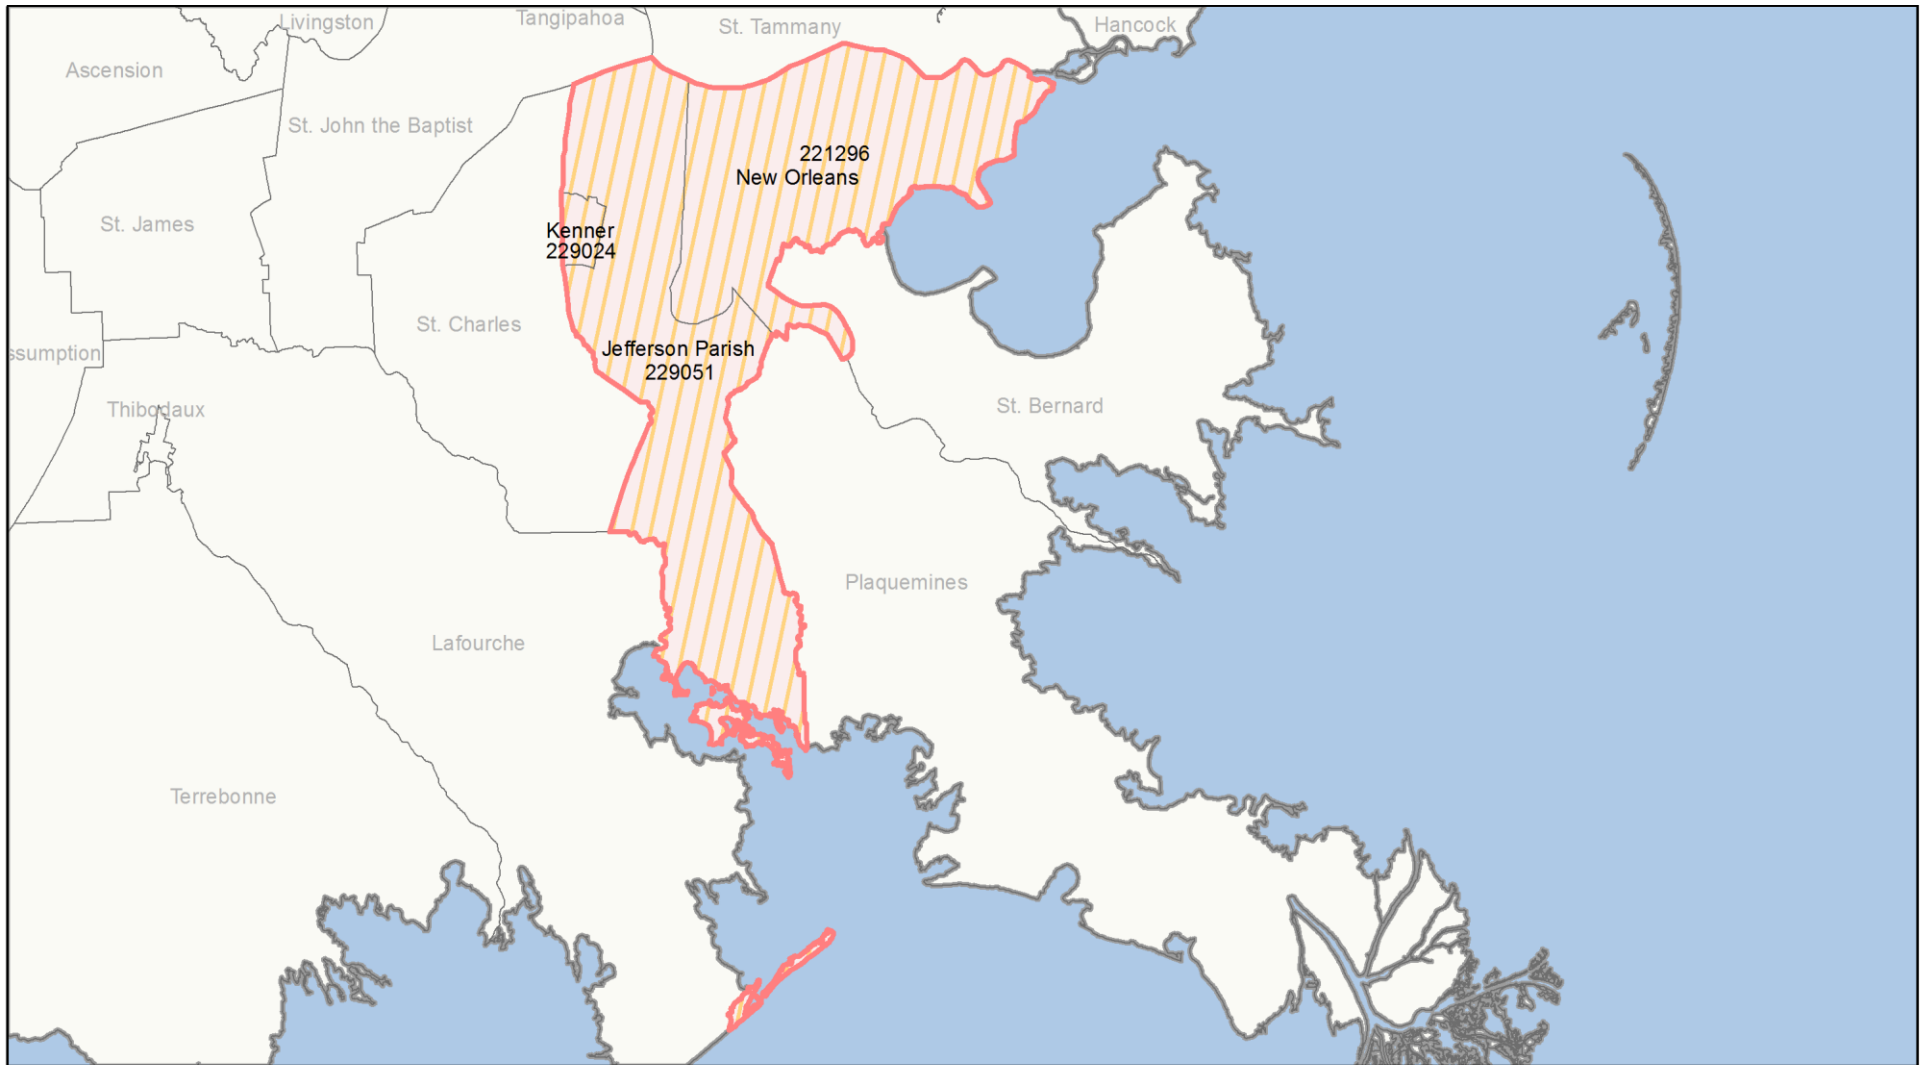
Livingston
Tangipahoa
St. Tammany
Hancock
Ascension
St. John the Baptist
221296
New Orleans
St. James
Kenner
229024
St. Charles
ssumption
Jefferson Parish
229051
Thibodaux
St. Bernard
Plaquemines
Lafourche
Terrebonne